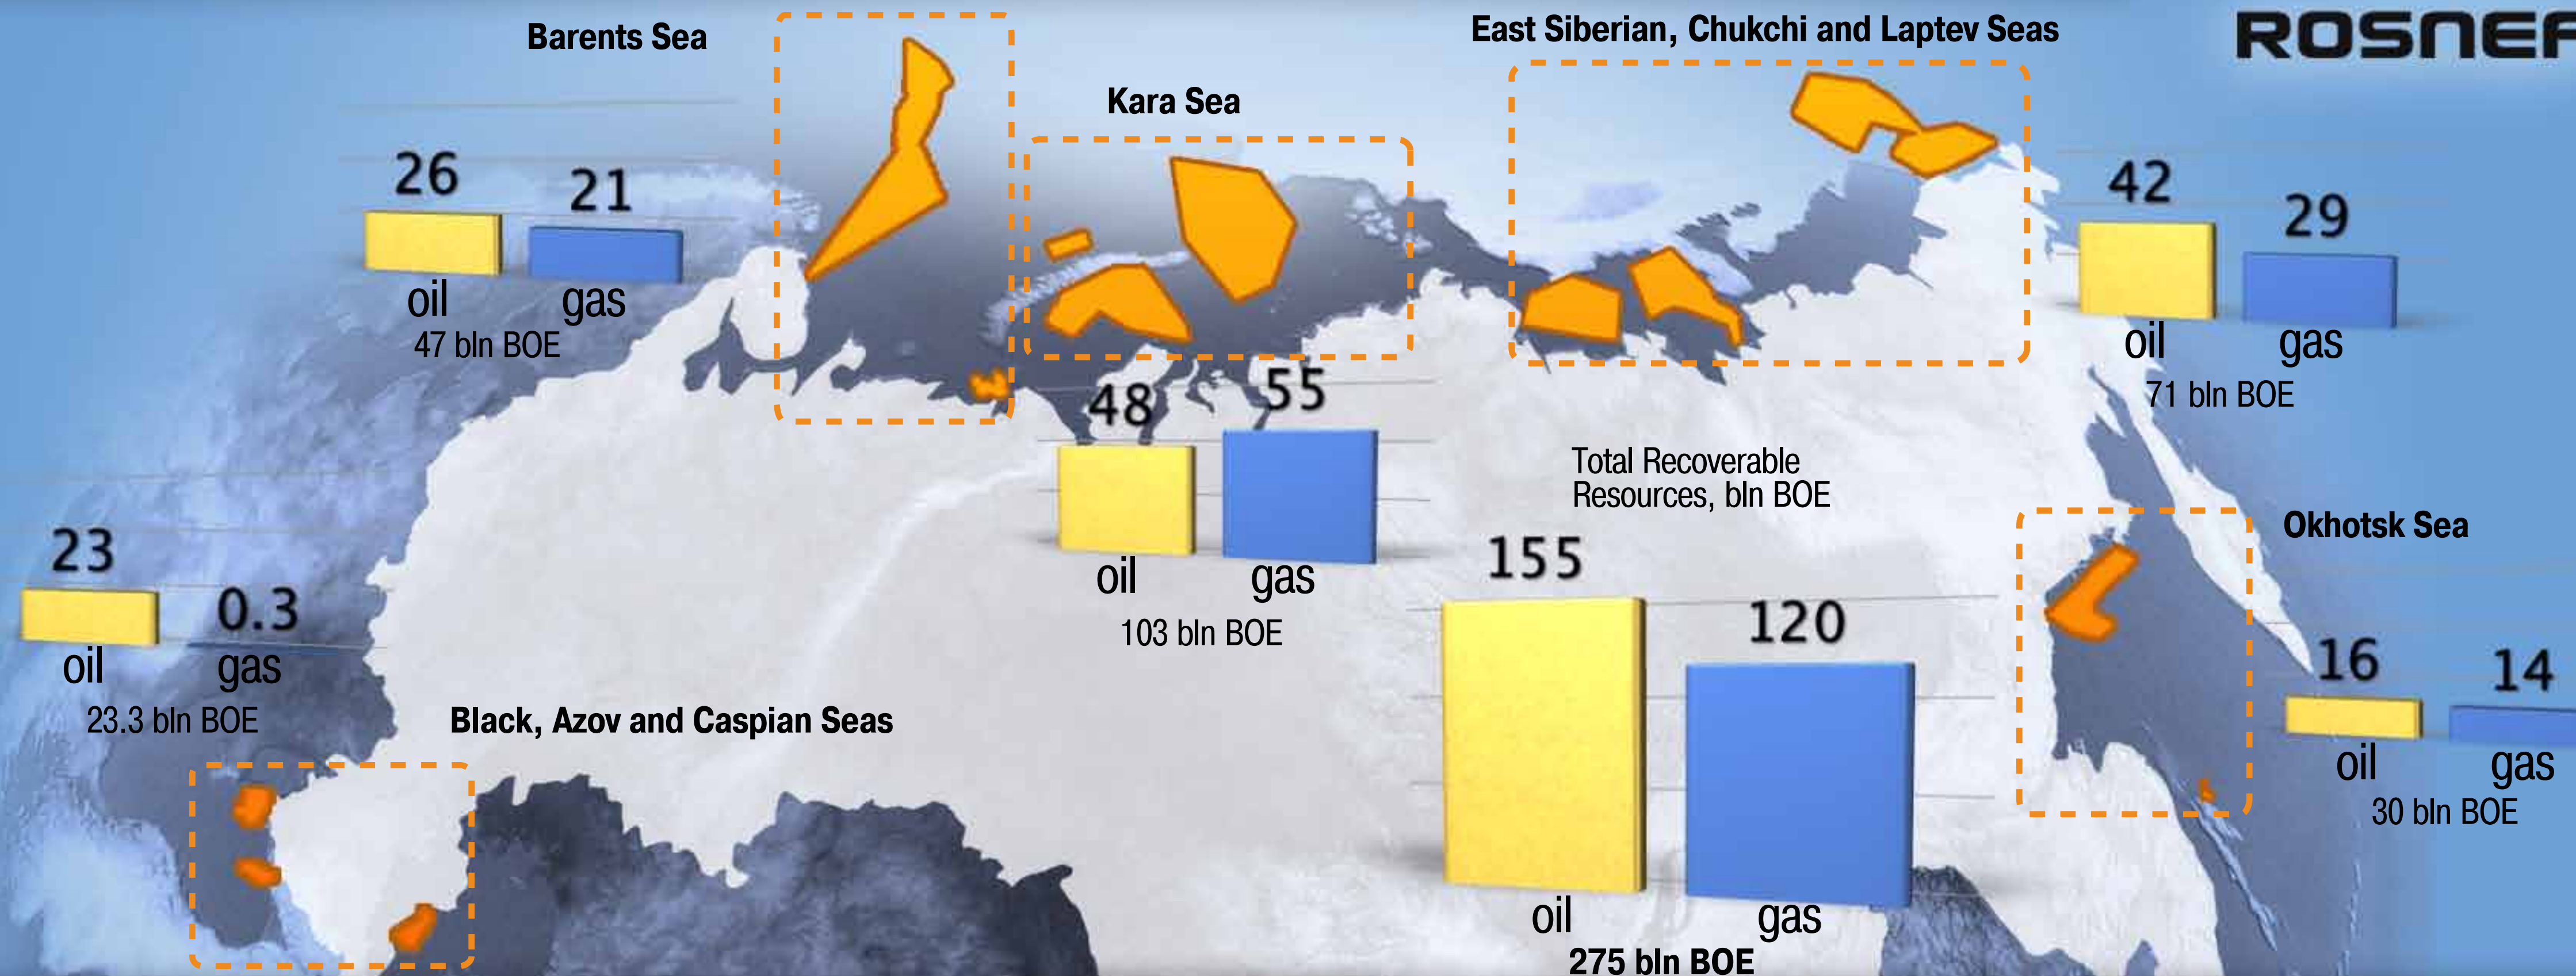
Barents Sea

East Siberian, Chukchi and Laptev Seas

ROSNEF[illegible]

Kara Sea

26
21
oil
gas
47 bln BOE

42
29
oil
gas
71 bln BOE

48
55
oil
gas
103 bln BOE

Total Recoverable Resources, bln BOE

23
0.3
oil
gas
23.3 bln BOE

Okhotsk Sea

155
120
oil
gas
275 bln BOE

16
14
oil
gas
30 bln BOE

Black, Azov and Caspian Seas